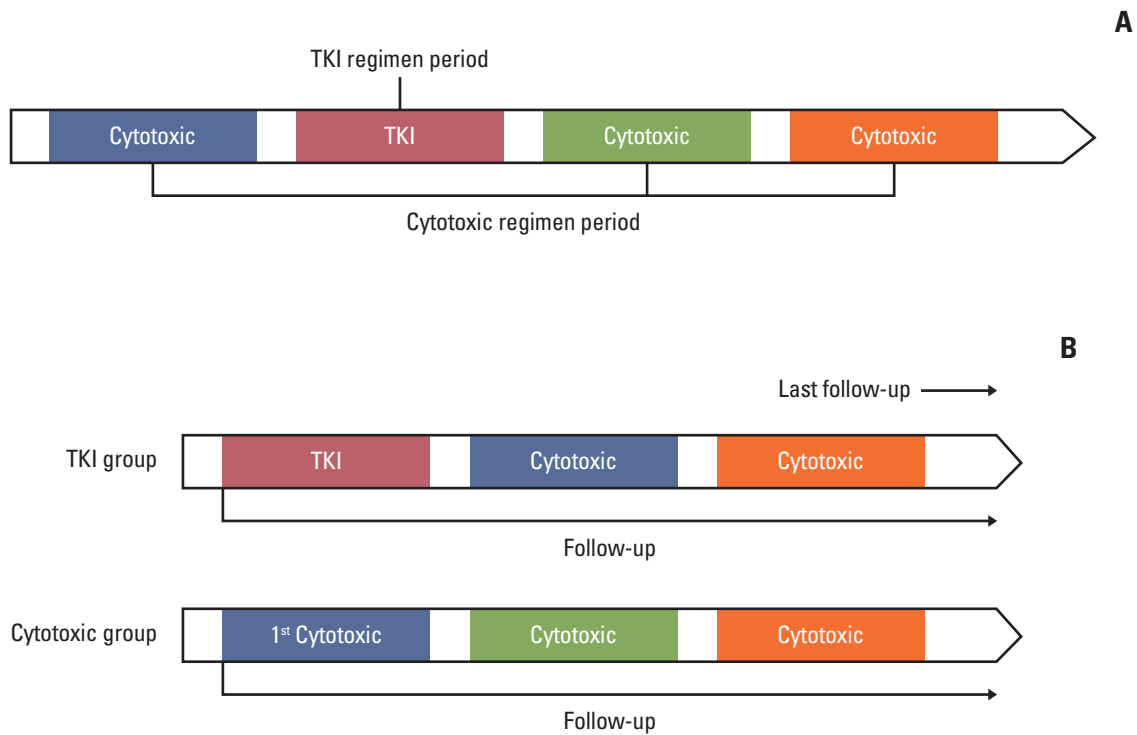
A

TKI regimen period

Cytotoxic

TKI

Cytotoxic

Cytotoxic

Cytotoxic regimen period

B

Last follow-up

TKI group

TKI

Cytotoxic

Cytotoxic

Follow-up

Cytotoxic group

1$^{st}$ Cytotoxic

Cytotoxic

Cytotoxic

Follow-up